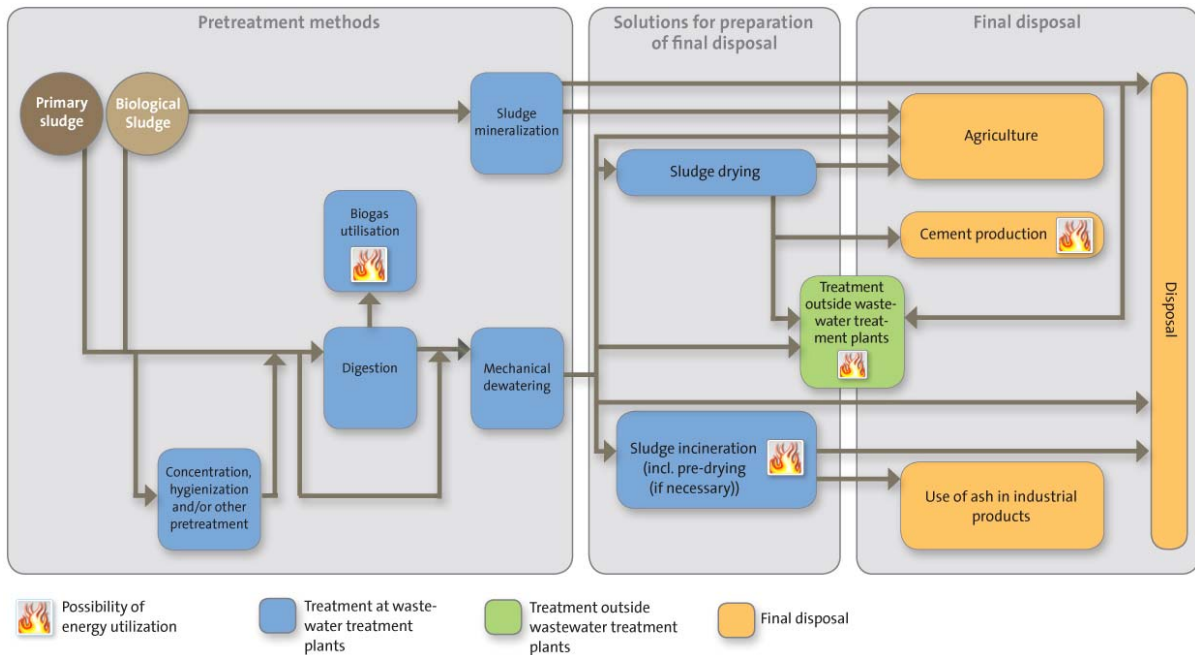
Pretreatment methods

Solutions for preparation of final disposal

Final disposal

Primary sludge

Biological Sludge

Sludge mineralization

Biogas utilisation

Digestion

Mechanical dewatering

Concentration, hygienization and/or other pretreatment

Sludge drying

Sludge incineration (incl. pre-drying (if necessary))

Agriculture

Cement production

Treatment outside wastewater treatment plants

Use of ash in industrial products

Disposal

Possibility of energy utilization

Treatment at wastewater treatment plants

Treatment outside wastewater treatment plants

Final disposal